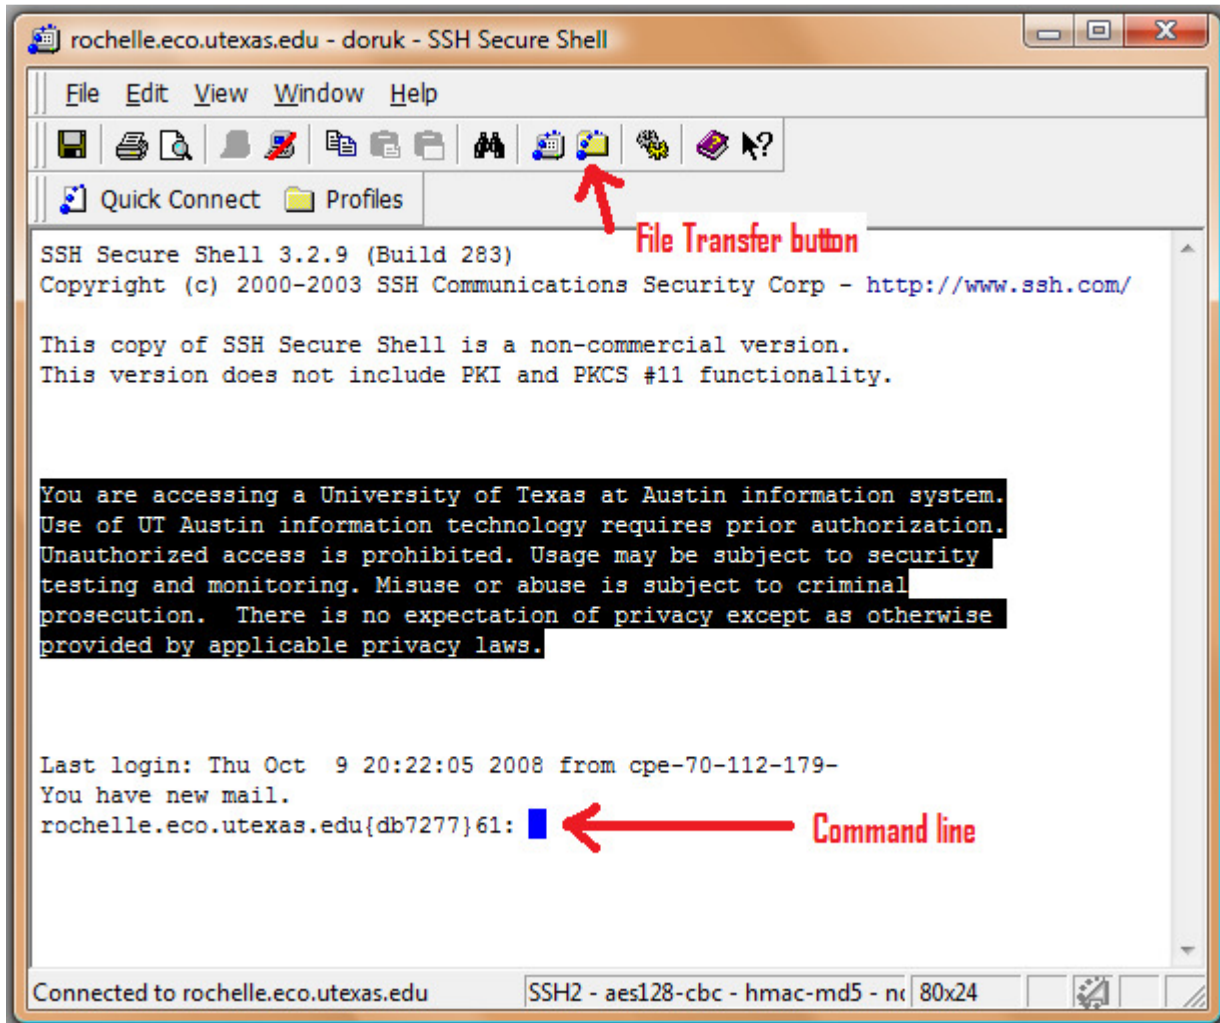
rochelle.eco.utexas.edu - doruk - SSH Secure Shell

File Edit View Window Help

Quick Connect Profiles

File Transfer button

SSH Secure Shell 3.2.9 (Build 283)
Copyright (c) 2000-2003 SSH Communications Security Corp - http://www.ssh.com/

This copy of SSH Secure Shell is a non-commercial version.
This version does not include PKI and PKCS #11 functionality.

You are accessing a University of Texas at Austin information system. Use of UT Austin information technology requires prior authorization. Unauthorized access is prohibited. Usage may be subject to security testing and monitoring. Misuse or abuse is subject to criminal prosecution. There is no expectation of privacy except as otherwise provided by applicable privacy laws.

Last login: Thu Oct 9 20:22:05 2008 from cpe-70-112-179-
You have new mail.
rochelle.eco.utexas.edu{db7277}61:

Command line

Connected to rochelle.eco.utexas.edu | SSH2 - aes128-cbc - hmac-md5 - n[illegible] | 80x24